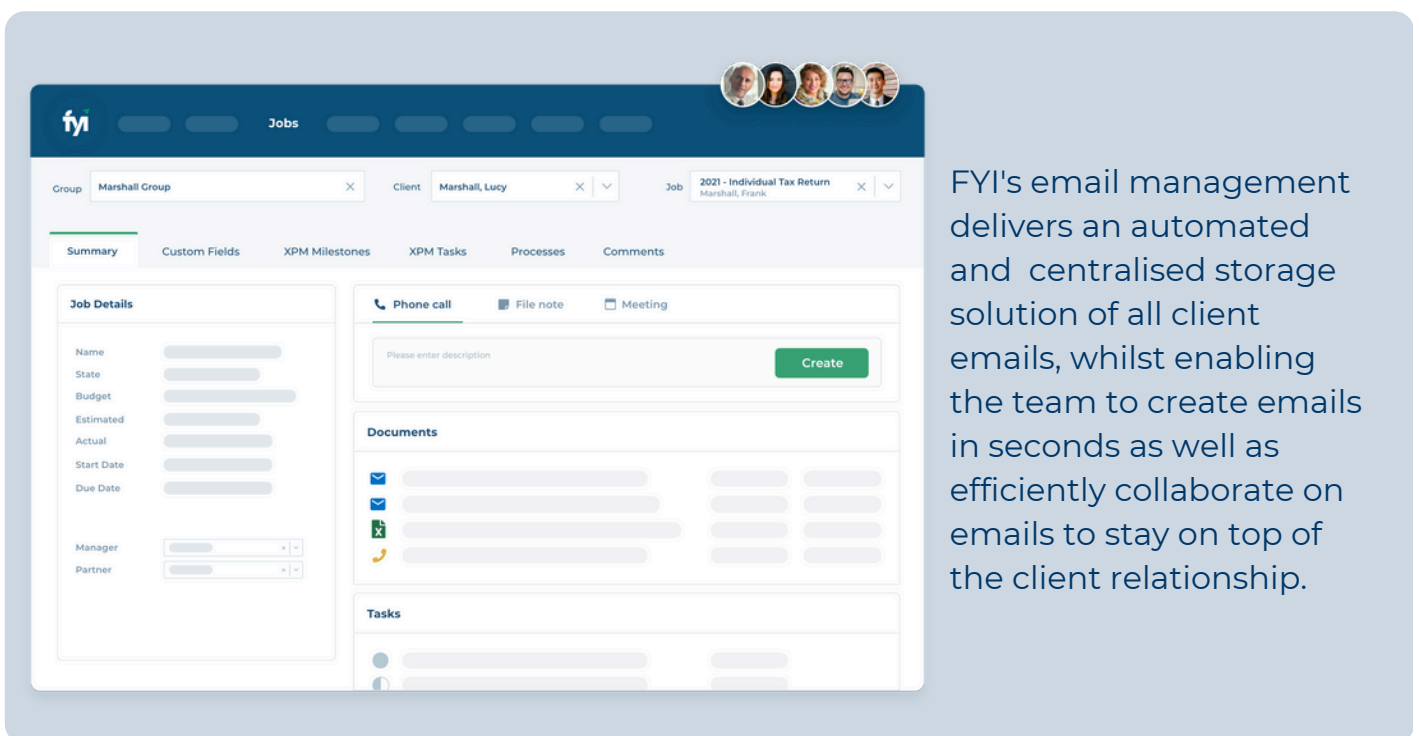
fyi

Jobs

Group Marshall Group

Client Marshall, Lucy

Job 2021 - Individual Tax Return
Marshall, Frank

Summary Custom Fields XPM Milestones XPM Tasks Processes Comments

Job Details

Name
State
Budget
Estimated
Actual
Start Date
Due Date

Manager
Partner

Phone call File note Meeting

Please enter description

Create

Documents

Tasks

FYI's email management delivers an automated and centralised storage solution of all client emails, whilst enabling the team to create emails in seconds as well as efficiently collaborate on emails to stay on top of the client relationship.